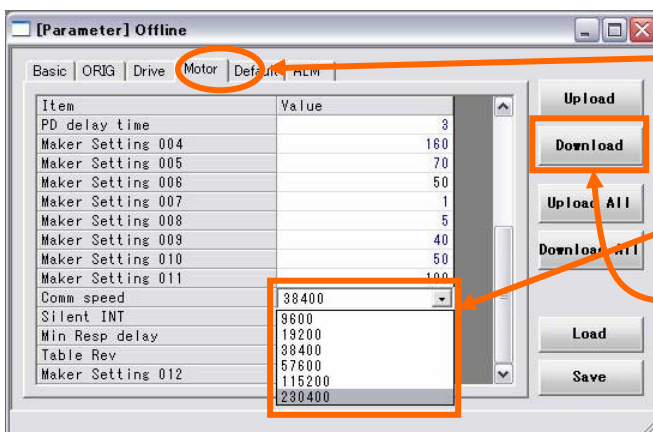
[Parameter] Offline

Basic | ORIG | Drive | Motor | Defa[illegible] | ALM

| Item | Value |
|---|---|
| PD delay time | 3 |
| Maker Setting 004 | 160 |
| Maker Setting 005 | 70 |
| Maker Setting 006 | 50 |
| Maker Setting 007 | 1 |
| Maker Setting 008 | 5 |
| Maker Setting 009 | 40 |
| Maker Setting 010 | 50 |
| Maker Setting 011 | 100 |
| Comm speed | 38400 |
| Silent INT | |
| Min Resp delay | |
| Table Rev | |
| Maker Setting 012 | |

9600
19200
38400
57600
115200
230400

Upload
Download
Uploa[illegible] All
Downloa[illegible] All
Load
Save